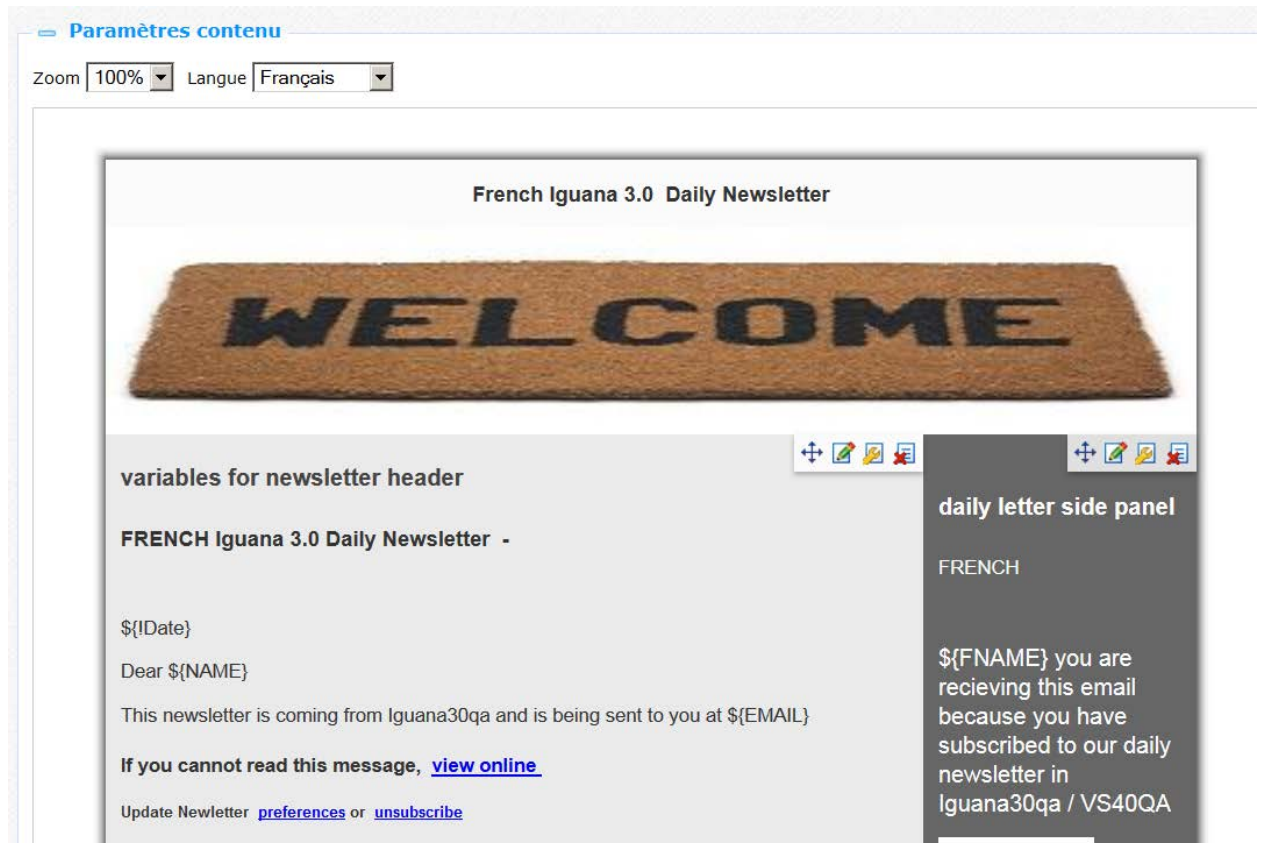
Paramètres contenu

Zoom 100% Langue Français

French Iguana 3.0 Daily Newsletter

WELCOME

variables for newsletter header

FRENCH Iguana 3.0 Daily Newsletter -

${!Date}

Dear ${NAME}

This newsletter is coming from Iguana30qa and is being sent to you at ${EMAIL}

If you cannot read this message, view online

Update Newletter preferences or unsubscribe

daily letter side panel

FRENCH

${FNAME} you are recieving this email because you have subscribed to our daily newsletter in Iguana30qa / VS40QA